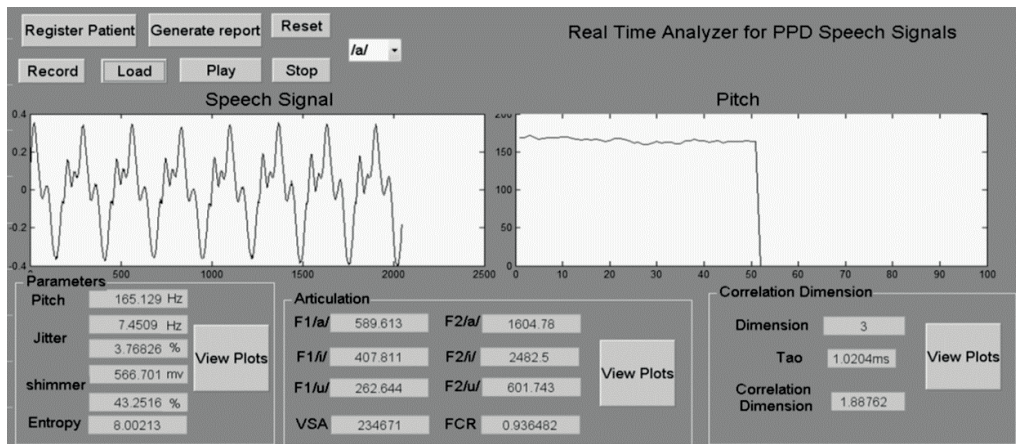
Register Patient Generate report Reset

Record Load Play Stop /a/

Real Time Analyzer for PPD Speech Signals

Speech Signal

0.4
0.2
0
-0.2
-0.4
500 1000 1500 2000 2500

Pitch

200
150
100
50
0
0 10 20 30 40 50 60 70 80 90 100

Parameters
Pitch 165.129 Hz
Jitter 7.4509 Hz
3.76826 %
shimmer 566.701 mv
43.2516 %
Entropy 8.00213
View Plots

Articulation
F1/a/ 589.613 F2/a/ 1604.78
F1/i/ 407.811 F2/i/ 2482.5
F1/u/ 262.644 F2/u/ 601.743
VSA 234671 FCR 0.936482
View Plots

Correlation Dimension
Dimension 3
Tao 1.0204ms
Correlation Dimension 1.88762
View Plots